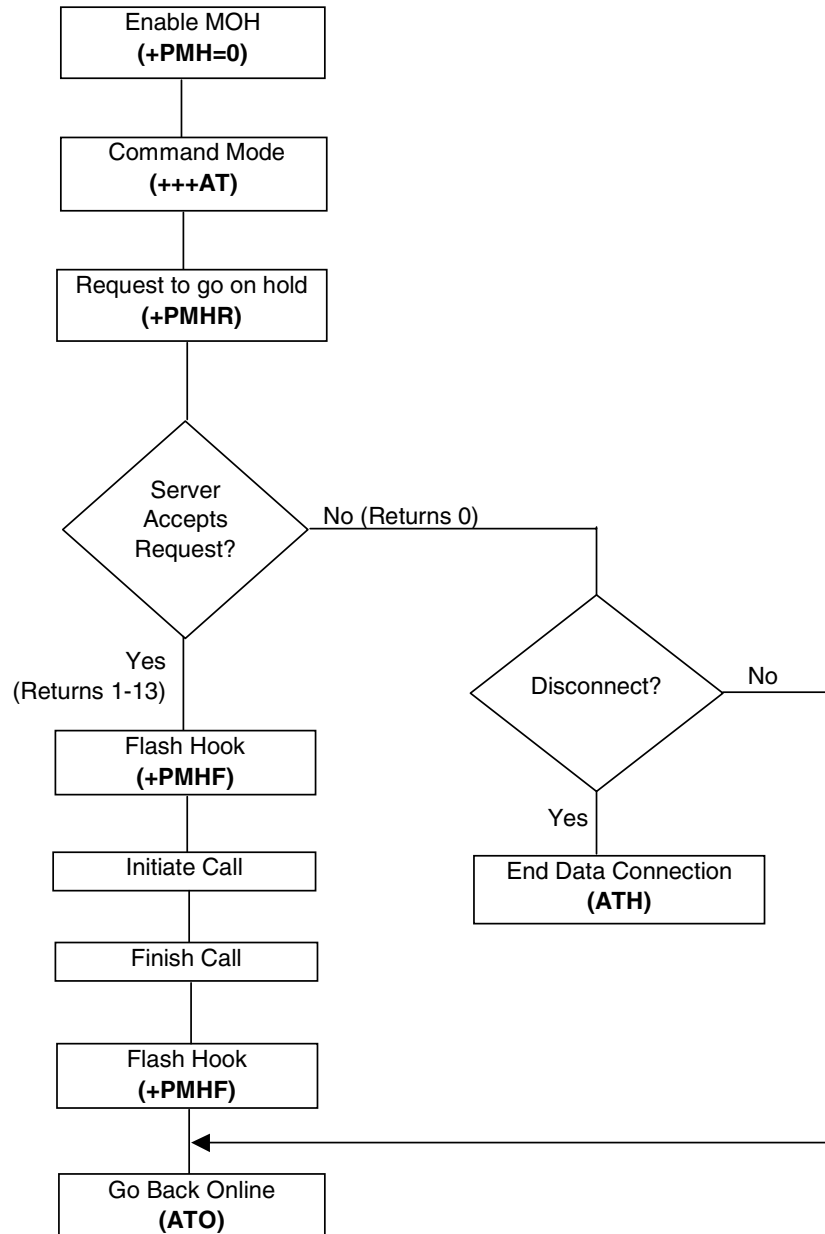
Enable MOH
(+PMH=0)

Command Mode
(+++AT)

Request to go on hold
(+PMHR)

Server Accepts Request?

No (Returns 0)

Yes
(Returns 1-13)

Disconnect?

No

Yes

Flash Hook
(+PMHF)

Initiate Call

Finish Call

Flash Hook
(+PMHF)

End Data Connection
(ATH)

Go Back Online
(ATO)